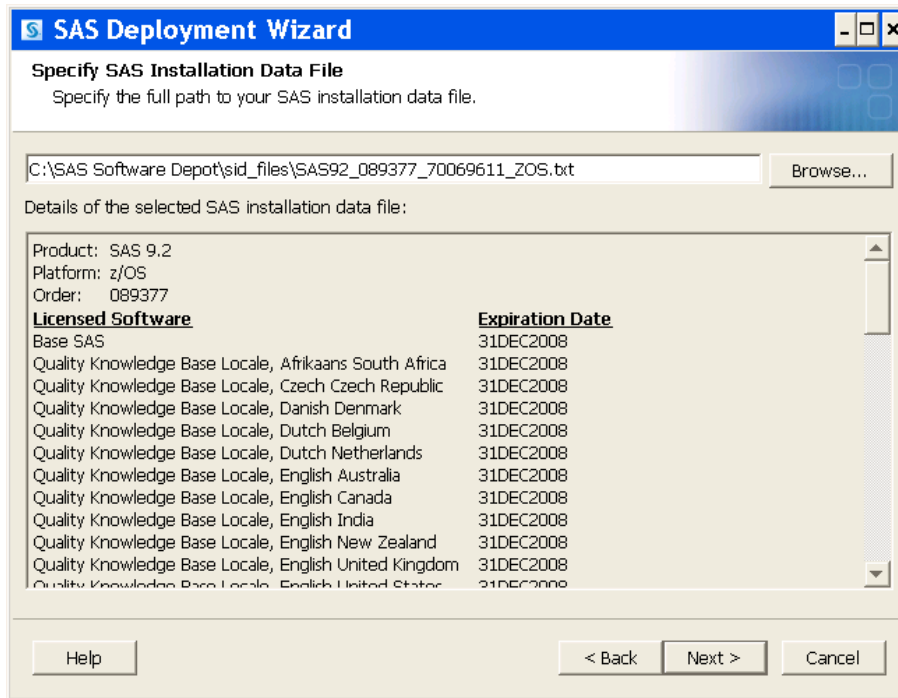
SAS Deployment Wizard

Specify SAS Installation Data File
Specify the full path to your SAS installation data file.

C:\SAS Software Depot\sid_files\SAS92_089377_70069611_ZOS.txt

Browse...

Details of the selected SAS installation data file:

Product: SAS 9.2
Platform: z/OS
Order: 089377

| Licensed Software | Expiration Date |
|---|---|
| Base SAS | 31DEC2008 |
| Quality Knowledge Base Locale, Afrikaans South Africa | 31DEC2008 |
| Quality Knowledge Base Locale, Czech Czech Republic | 31DEC2008 |
| Quality Knowledge Base Locale, Danish Denmark | 31DEC2008 |
| Quality Knowledge Base Locale, Dutch Belgium | 31DEC2008 |
| Quality Knowledge Base Locale, Dutch Netherlands | 31DEC2008 |
| Quality Knowledge Base Locale, English Australia | 31DEC2008 |
| Quality Knowledge Base Locale, English Canada | 31DEC2008 |
| Quality Knowledge Base Locale, English India | 31DEC2008 |
| Quality Knowledge Base Locale, English New Zealand | 31DEC2008 |
| Quality Knowledge Base Locale, English United Kingdom | 31DEC2008 |
| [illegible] | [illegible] |

Help

< Back

Next >

Cancel